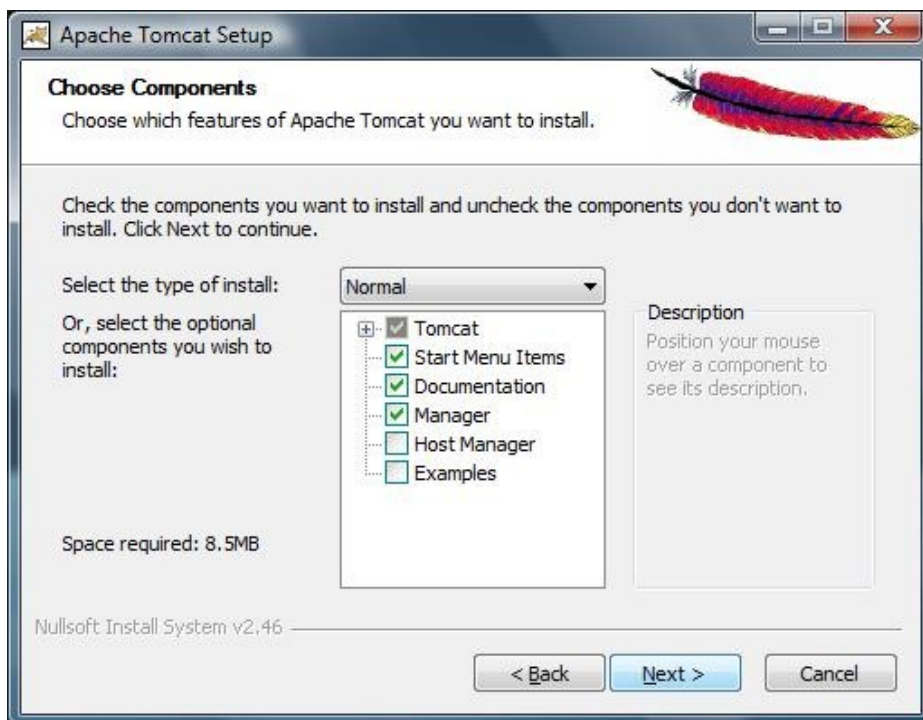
Apache Tomcat Setup

Choose Components

Choose which features of Apache Tomcat you want to install.

Check the components you want to install and uncheck the components you don't want to install. Click Next to continue.

Select the type of install:

Normal

Or, select the optional components you wish to install:

Tomcat
Start Menu Items
Documentation
Manager
Host Manager
Examples

Description
Position your mouse over a component to see its description.

Space required: 8.5MB

Nullsoft Install System v2.46

< Back
Next >
Cancel